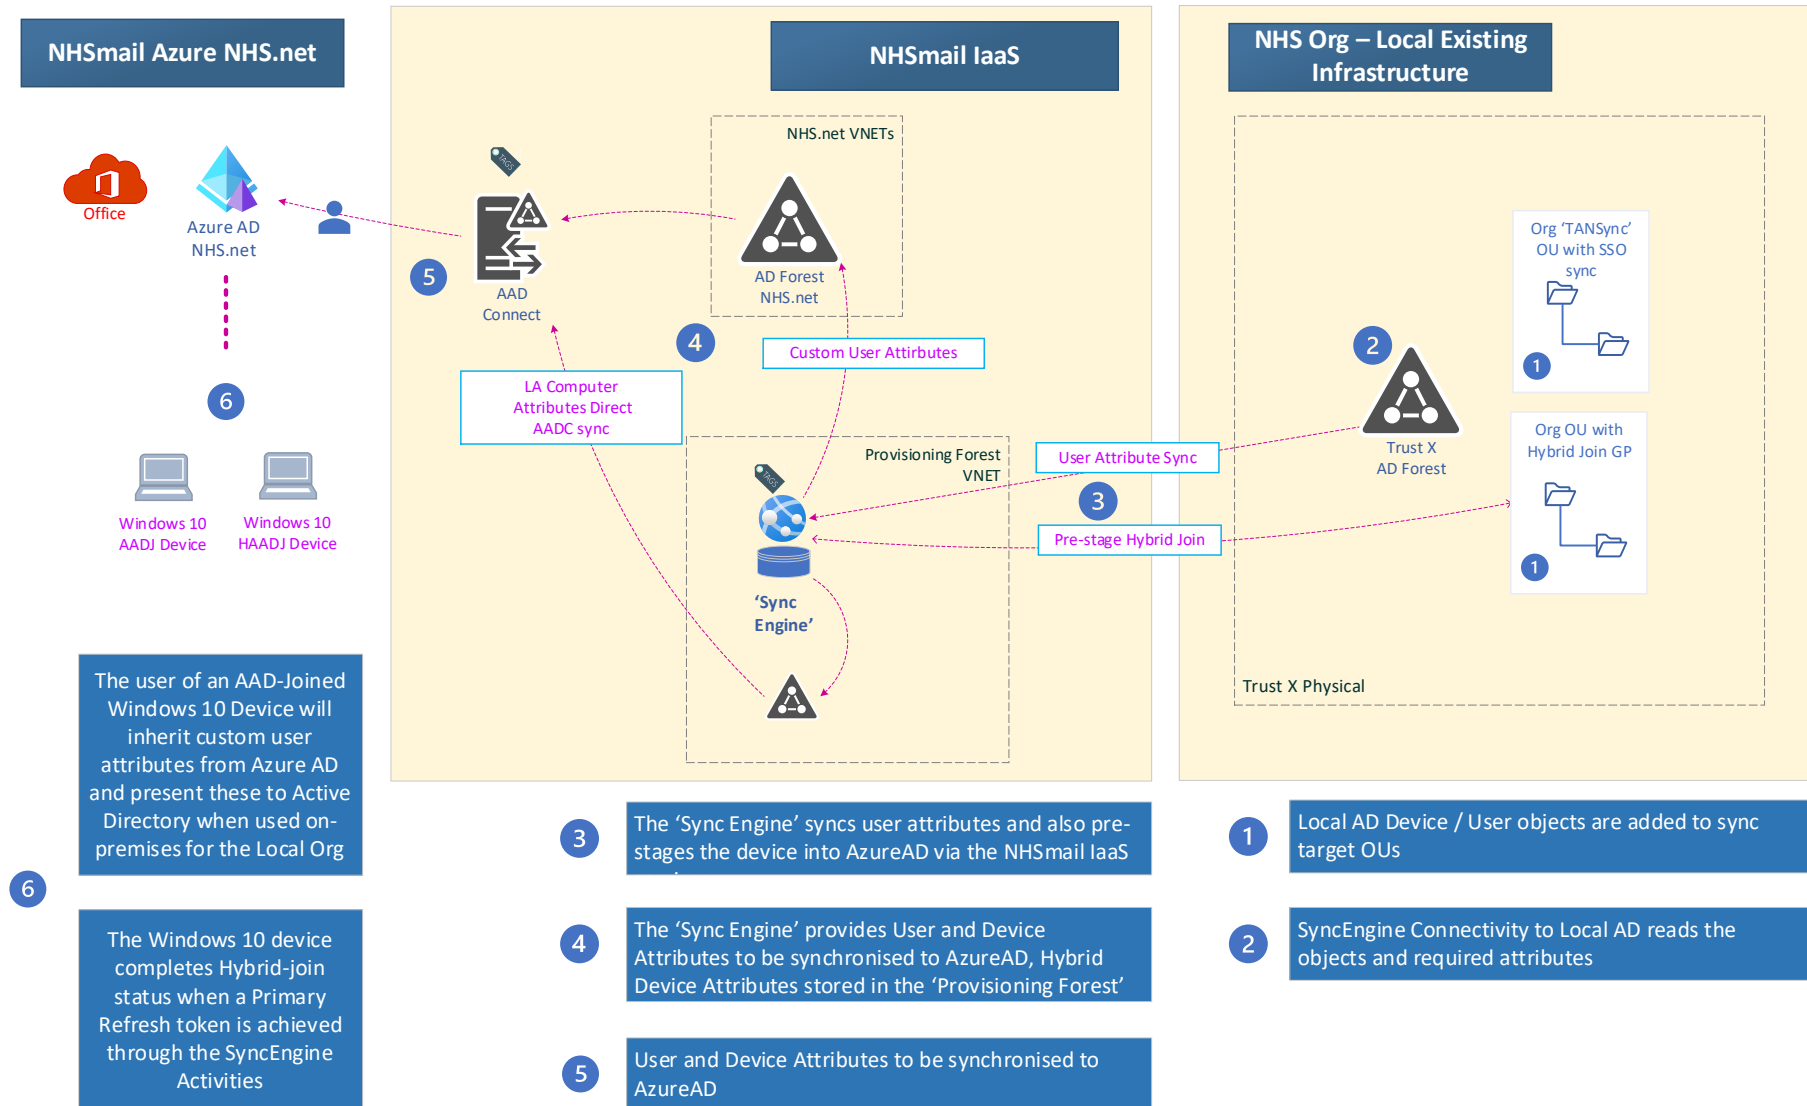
NHSmail Azure NHS.net

NHSmail IaaS

NHS Org – Local Existing Infrastructure

Office

Azure AD NHS.net

5

AAD Connect

NHS.net VNETs

AD Forest NHS.net

4

Custom User Attirbutes

LA Computer Attributes Direct AADC sync

6

Windows 10 AADJ Device

Windows 10 HAADJ Device

Provisioning Forest VNET

User Attribute Sync

3

Pre-stage Hybrid Join

'Sync Engine'

2

Trust X AD Forest

Org 'TANSync' OU with SSO sync

1

Org OU with Hybrid Join GP

1

Trust X Physical

The user of an AAD-Joined Windows 10 Device will inherit custom user attributes from Azure AD and present these to Active Directory when used on-premises for the Local Org

6

The Windows 10 device completes Hybrid-join status when a Primary Refresh token is achieved through the SyncEngine Activities

3

The 'Sync Engine' syncs user attributes and also pre-stages the device into AzureAD via the NHSmail IaaS

4

The 'Sync Engine' provides User and Device Attributes to be synchronised to AzureAD, Hybrid Device Attributes stored in the 'Provisioning Forest'

5

User and Device Attributes to be synchronised to AzureAD

1

Local AD Device / User objects are added to sync target OUs

2

SyncEngine Connectivity to Local AD reads the objects and required attributes